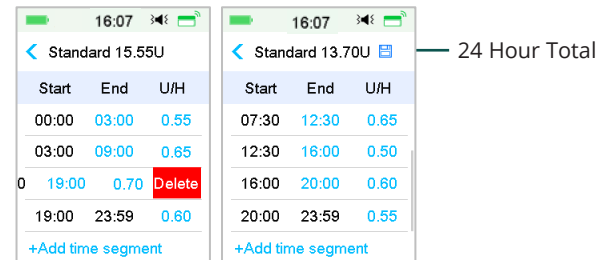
16:07

Standard 15.55U

| Start | End | U/H |
|---|---|---|
| 00:00 | 03:00 | 0.55 |
| 03:00 | 09:00 | 0.65 |
| 0 | 19:00 | 0.70 Delete |
| 19:00 | 23:59 | 0.60 |

+Add time segment

16:07

Standard 13.70U

| Start | End | U/H |
|---|---|---|
| 07:30 | 12:30 | 0.65 |
| 12:30 | 16:00 | 0.50 |
| 16:00 | 20:00 | 0.60 |
| 20:00 | 23:59 | 0.55 |

+Add time segment

24 Hour Total